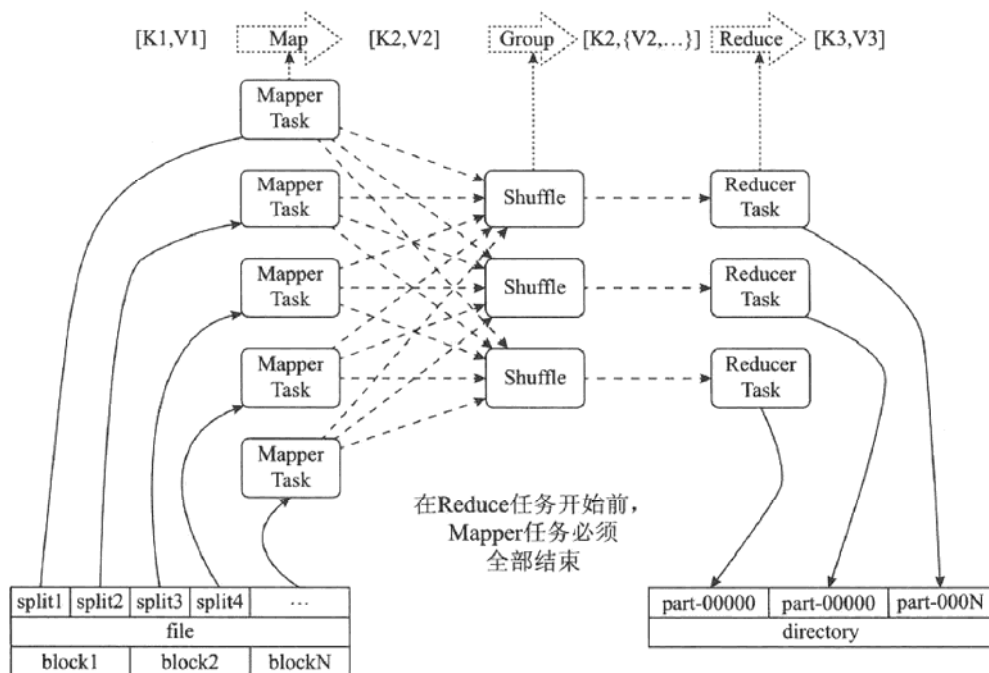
[K1,V1] Map [K2,V2] Group [K2,{V2,...}] Reduce [K3,V3]

Mapper Task

Mapper Task

Mapper Task

Mapper Task

Mapper Task

Shuffle

Shuffle

Shuffle

Reducer Task

Reducer Task

Reducer Task

在Reduce任务开始前，Mapper任务必须全部结束

| split1 | split2 | split3 | split4 | ... |
|---|---|---|---|---|
| file | | | | |
| block1 | block2 | blockN | | |

| part-00000 | part-00000 | part-000N |
|---|---|---|
| directory | | |